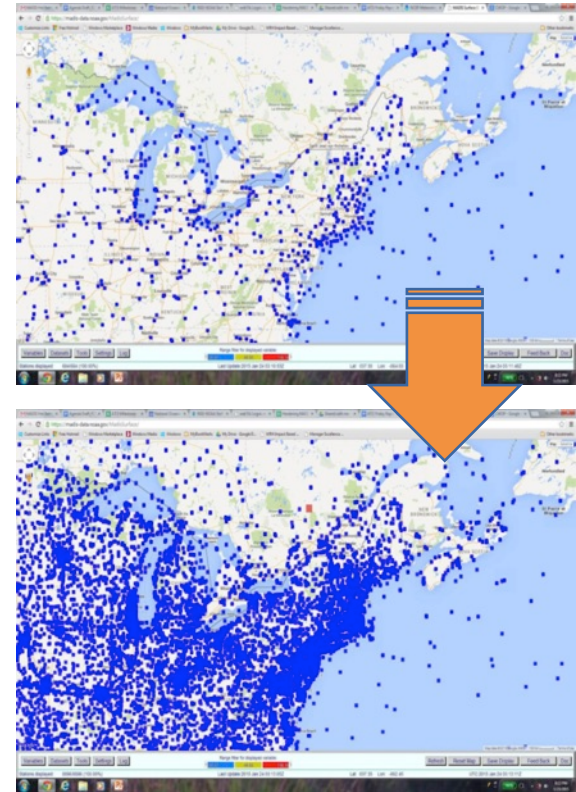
Variables Datasets Tools Settings Log
Save Display Feed Back Exit
Last Update 2015 Jan 24 03:13 EST

Variables Datasets Tools Settings Log
Refresh Reset Map Save Display Feed Back Exit
Last Update 2015 Jan 24 03:13 EST